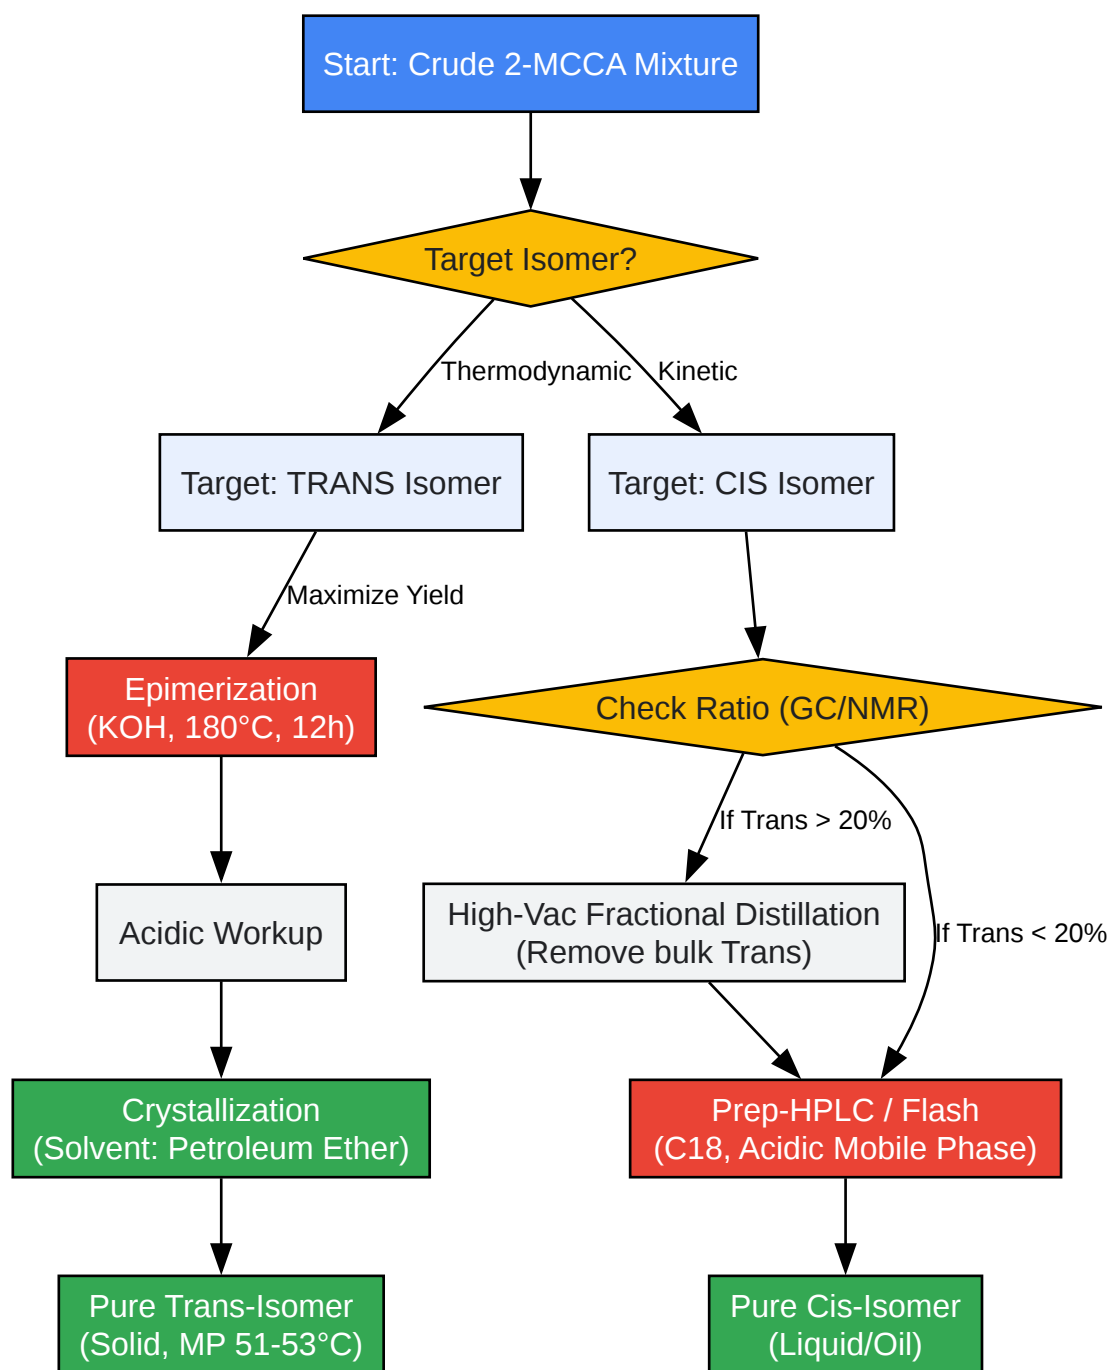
Start: Crude 2-MCCA Mixture

Target Isomer?

Thermodynamic

Kinetic

Target: TRANS Isomer

Target: CIS Isomer

Maximize Yield

Epimerization
(KOH, 180°C, 12h)

Check Ratio (GC/NMR)

If Trans > 20%

Acidic Workup

High-Vac Fractional Distillation
(Remove bulk Trans)

If Trans < 20%

Crystallization
(Solvent: Petroleum Ether)

Prep-HPLC / Flash
(C18, Acidic Mobile Phase)

Pure Trans-Isomer
(Solid, MP 51-53°C)

Pure Cis-Isomer
(Liquid/Oil)